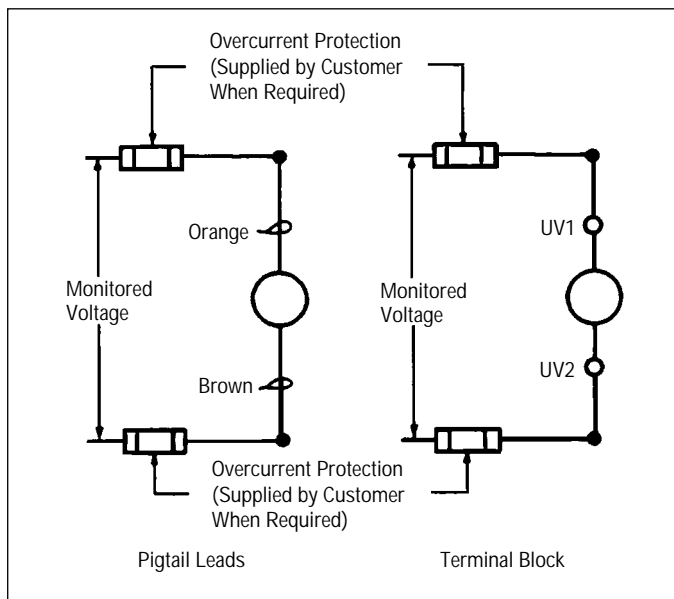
Overcurrent Protection
(Supplied by Customer
When Required)

Orange

Monitored
Voltage

Brown

UV1

Monitored
Voltage

UV2

Overcurrent Protection
(Supplied by Customer
When Required)

Pigtail Leads

Terminal Block